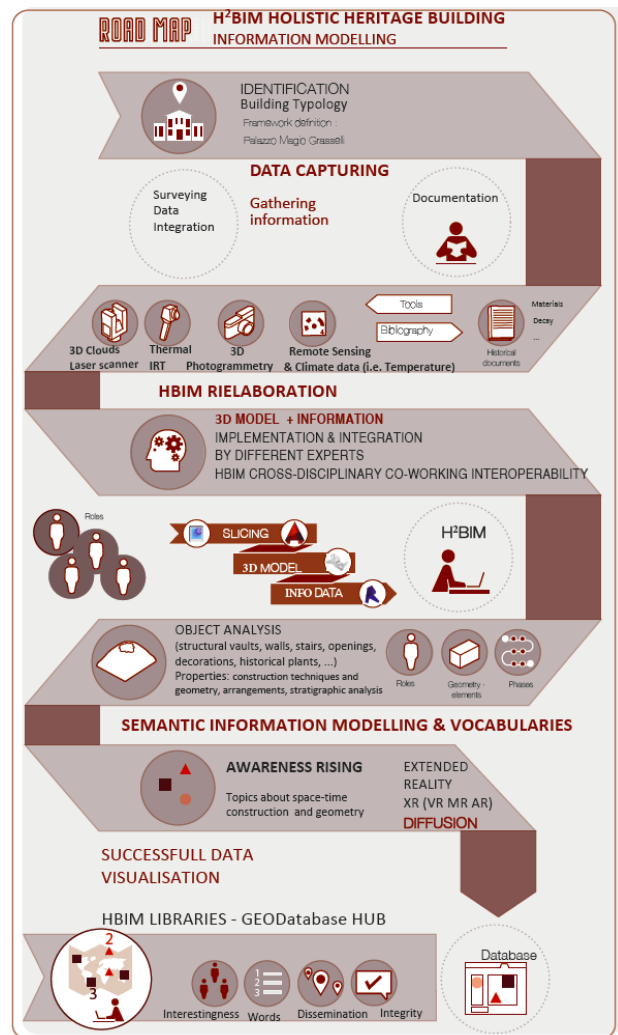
ROAD MAP H²BIM HOLISTIC HERITAGE BUILDING INFORMATION MODELLING

IDENTIFICATION
Building Typology
Framework definition :
Palazzo Magio Grasselli

DATA CAPTURING

Surveying Data Integration

Gathering information

Documentation

3D Clouds Laser scanner

Thermal IRT

3D Photogrammetry

Remote Sensing & Climate data (i.e. Temperature)

Tools

Bibliography

Historical documents

Materials
Decay
...

HBIM RIELABORATION

3D MODEL + INFORMATION
IMPLEMENTATION & INTEGRATION BY DIFFERENT EXPERTS
HBIM CROSS-DISCIPLINARY CO-WORKING INTEROPERABILITY

Roles

SLICING

3D MODEL

INFO DATA

H²BIM

OBJECT ANALYSIS
(structural vaults, walls, stairs, openings, decorations, historical plants, ...)
Properties: construction techniques and geometry, arrangements, stratigraphic analysis

Roles

Geometry elements

Phases

SEMANTIC INFORMATION MODELLING & VOCABULARIES

AWARENESS RISING
Topics about space-time construction and geometry

EXTENDED REALITY
XR (VR MR AR)
DIFFUSION

SUCCESSFULL DATA VISUALISATION

HBIM LIBRARIES - GEODatabase HUB

2
3

Interestingness

1
2
3
Words

Dissemination

Integrity

Database